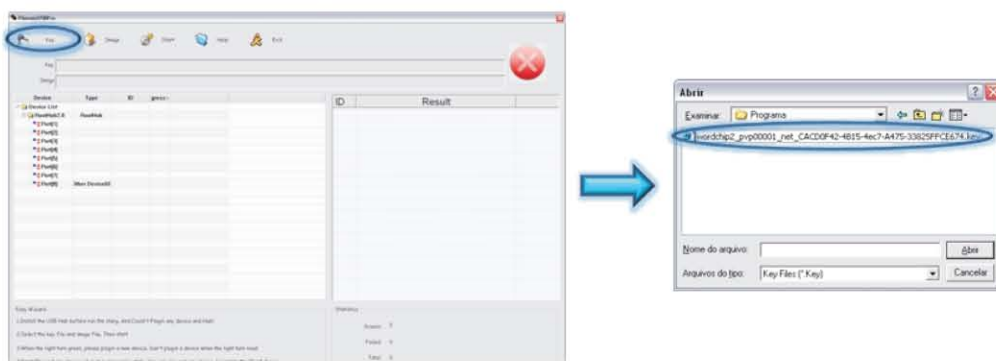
Key Image Start Help Exit

Key

Image

| Device | Type | ID |
|---|---|---|
| Device List | | |
| RootHub2.0 | RootHub | |
| [1]Port[1] | | |
| [2]Port[2] | | |
| [3]Port[3] | | |
| [4]Port[4] | | |
| [5]Port[5] | | |
| [6]Port[6] | | |
| [7]Port[7] | | |
| [8]Port[8] | Mass Storage | |

| ID | Result |
|---|---|

Easy Wizard

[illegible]

Statistics

Success

Failed

Total

Abrir

Examinar: Programa

wordchip2_pvp00001_net_CACD0F42-4815-4ec7-A475-33825FFCE674.key

Nome do arquivo: Abrir

Arquivos do tipo: Key Files (*.Key) Cancelar